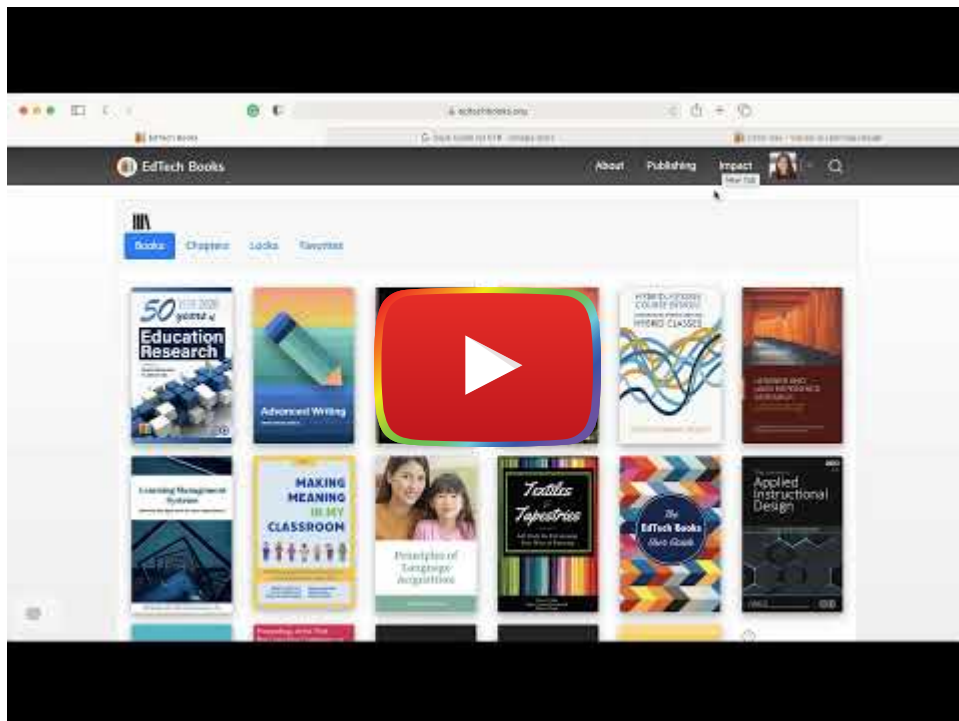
edtechbooks.org

EdTech Books

EdTech Books

About Publishing Impact

Books Chapters Locks Favorites

50 years of Education Research

Advanced Writing

Hybrid-Flexible Course Design

Hybrid Classes

Learning Management Systems

Making Meaning in My Classroom

Principles of Language Acquisition

Textiles & Tapestries

The EdTech Books User Guide

Applied Instructional Design